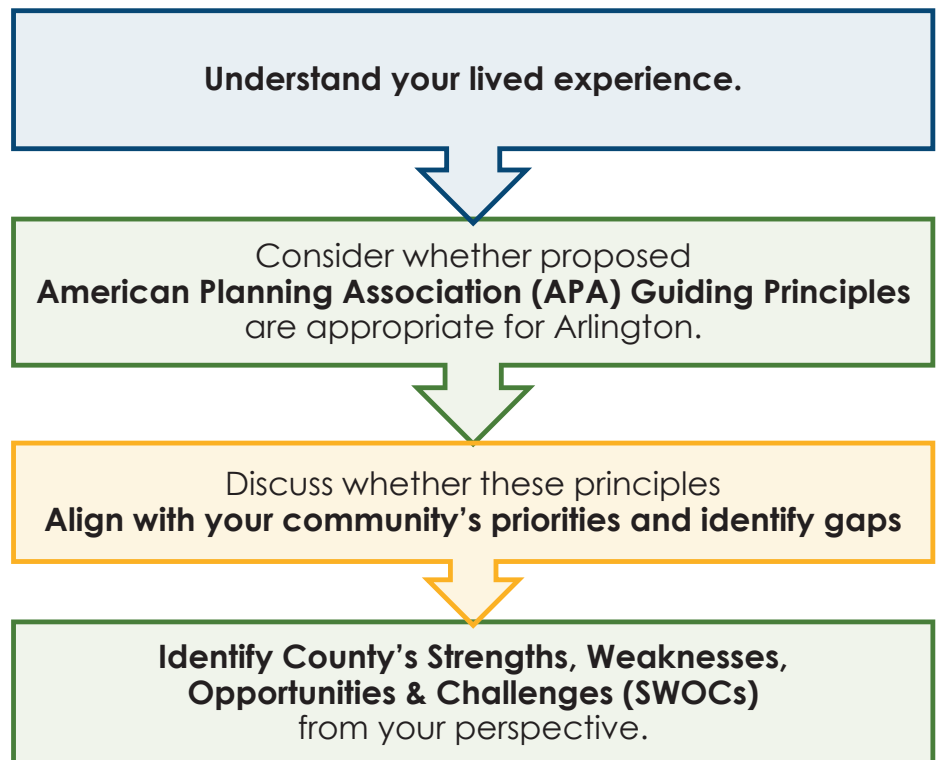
Understand your lived experience.

Consider whether proposed American Planning Association (APA) Guiding Principles are appropriate for Arlington.

Discuss whether these principles Align with your community’s priorities and identify gaps

Identify County’s Strengths, Weaknesses, Opportunities & Challenges (SWOCs) from your perspective.